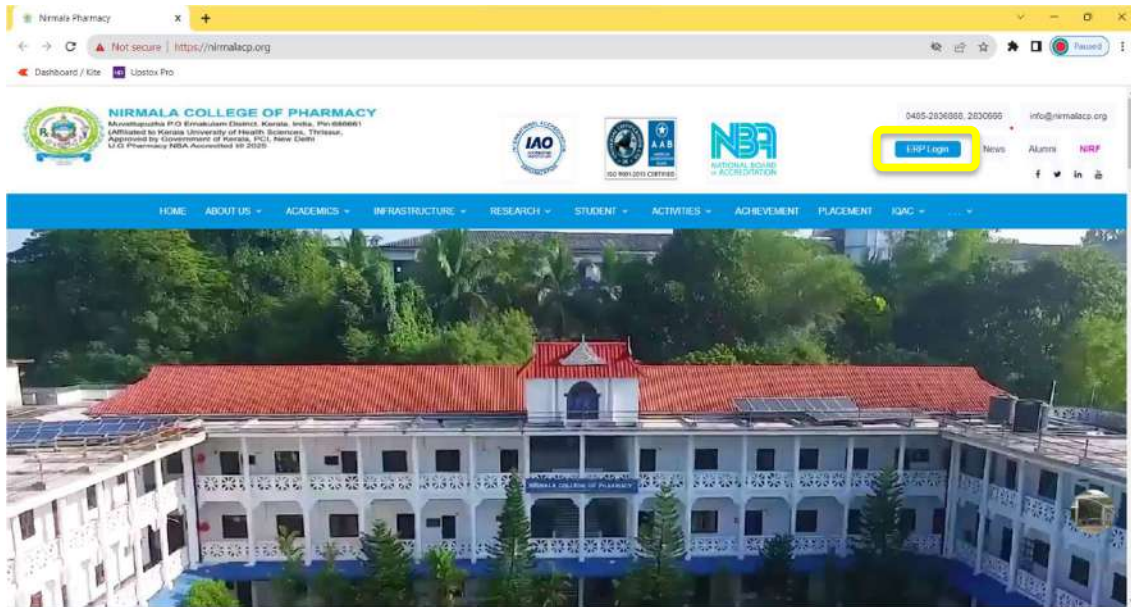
Nirmala Pharmacy ✕ +

Not secure | https://nirmalacp.org

Paused

Dashboard / Kite Upstox Pro

NIRMALA COLLEGE OF PHARMACY
Muvattupuzha P.O Ernakulam District, Kerala, India, Pin 686661
(Affiliated to Kerala University of Health Sciences, Thrissur,
Approved by Government of Kerala, PCI, New Delhi
U.G Pharmacy NBA Accredited till 2025)

IAO

AAB

ISO 9001:2015 CERTIFIED

NBA
NATIONAL BOARD of ACCREDITATION

0485-2836888, 2830688

info@nirmalacp.org

ERP Login

News

Alumni

NIRF

HOME ABOUT US ACADEMICS INFRASTRUCTURE RESEARCH STUDENT ACTIVITIES ACHIEVEMENT PLACEMENT IQAC ....

NIRMALA COLLEGE OF PHARMACY